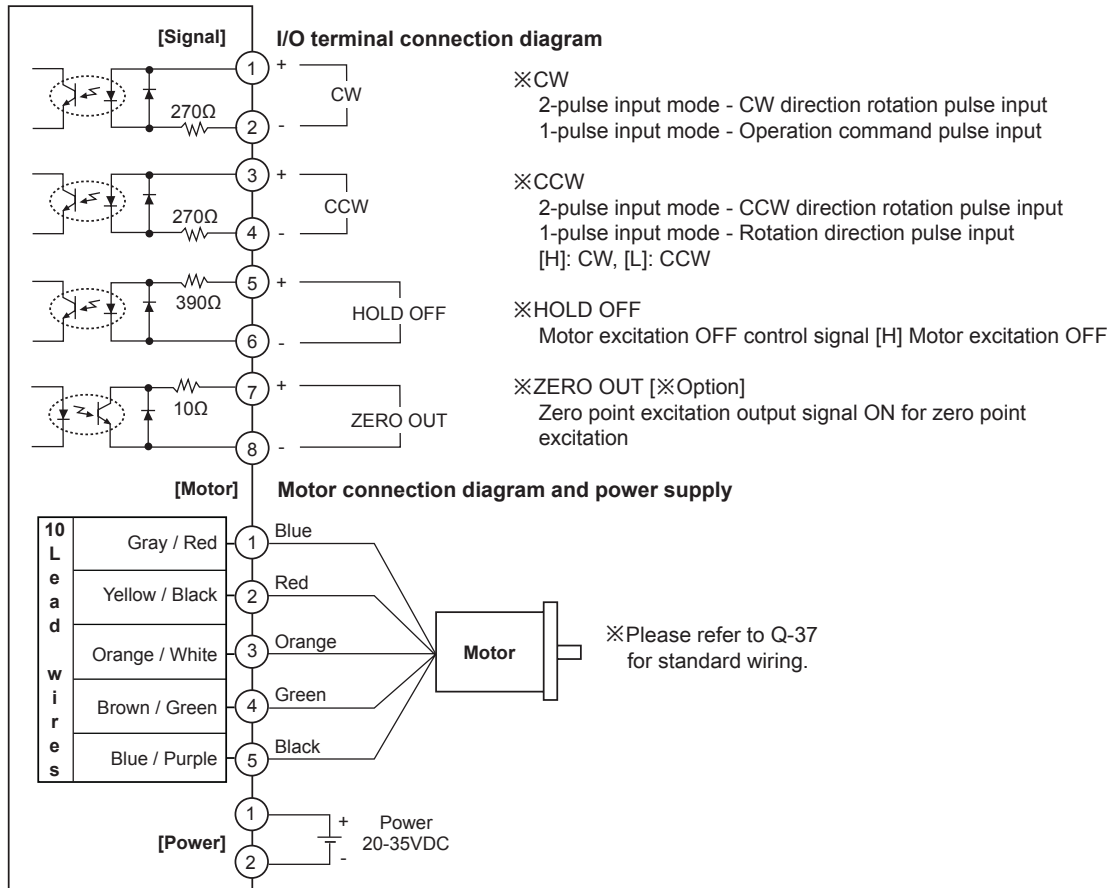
[Signal]

I/O terminal connection diagram

270Ω
1 +
2 -
CW

270Ω
3 +
4 -
CCW

390Ω
5 +
6 -
HOLD OFF

10Ω
7 +
8 -
ZERO OUT

※CW
2-pulse input mode - CW direction rotation pulse input
1-pulse input mode - Operation command pulse input

※CCW
2-pulse input mode - CCW direction rotation pulse input
1-pulse input mode - Rotation direction pulse input
[H]: CW, [L]: CCW

※HOLD OFF
Motor excitation OFF control signal [H] Motor excitation OFF

※ZERO OUT [※Option]
Zero point excitation output signal ON for zero point excitation

[Motor]

Motor connection diagram and power supply

10 Lead wires

| | | |
|---|---|---|
| Gray / Red | 1 | Blue |
| Yellow / Black | 2 | Red |
| Orange / White | 3 | Orange |
| Brown / Green | 4 | Green |
| Blue / Purple | 5 | Black |

Motor

※Please refer to Q-37 for standard wiring.

[Power]
1 +
2 -
Power
20-35VDC